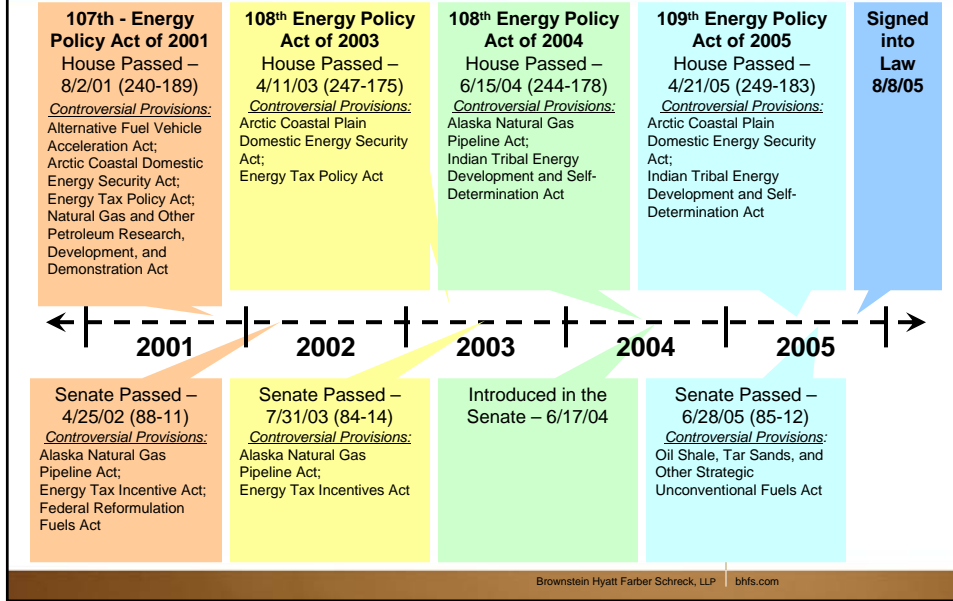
107th - Energy Policy Act of 2001
House Passed – 8/2/01 (240-189)
Controversial Provisions:
Alternative Fuel Vehicle Acceleration Act;
Arctic Coastal Domestic Energy Security Act;
Energy Tax Policy Act;
Natural Gas and Other Petroleum Research, Development, and Demonstration Act

108th Energy Policy Act of 2003
House Passed – 4/11/03 (247-175)
Controversial Provisions:
Arctic Coastal Plain Domestic Energy Security Act;
Energy Tax Policy Act

108th Energy Policy Act of 2004
House Passed – 6/15/04 (244-178)
Controversial Provisions:
Alaska Natural Gas Pipeline Act;
Indian Tribal Energy Development and Self-Determination Act

109th Energy Policy Act of 2005
House Passed – 4/21/05 (249-183)
Controversial Provisions:
Arctic Coastal Plain Domestic Energy Security Act;
Indian Tribal Energy Development and Self-Determination Act

Signed into Law 8/8/05

2001
2002
2003
2004
2005

Senate Passed – 4/25/02 (88-11)
Controversial Provisions:
Alaska Natural Gas Pipeline Act;
Energy Tax Incentive Act;
Federal Reformulation Fuels Act

Senate Passed – 7/31/03 (84-14)
Controversial Provisions:
Alaska Natural Gas Pipeline Act;
Energy Tax Incentives Act

Introduced in the Senate – 6/17/04

Senate Passed – 6/28/05 (85-12)
Controversial Provisions:
Oil Shale, Tar Sands, and Other Strategic Unconventional Fuels Act

Brownstein Hyatt Farber Schreck, LLP | bhfs.com